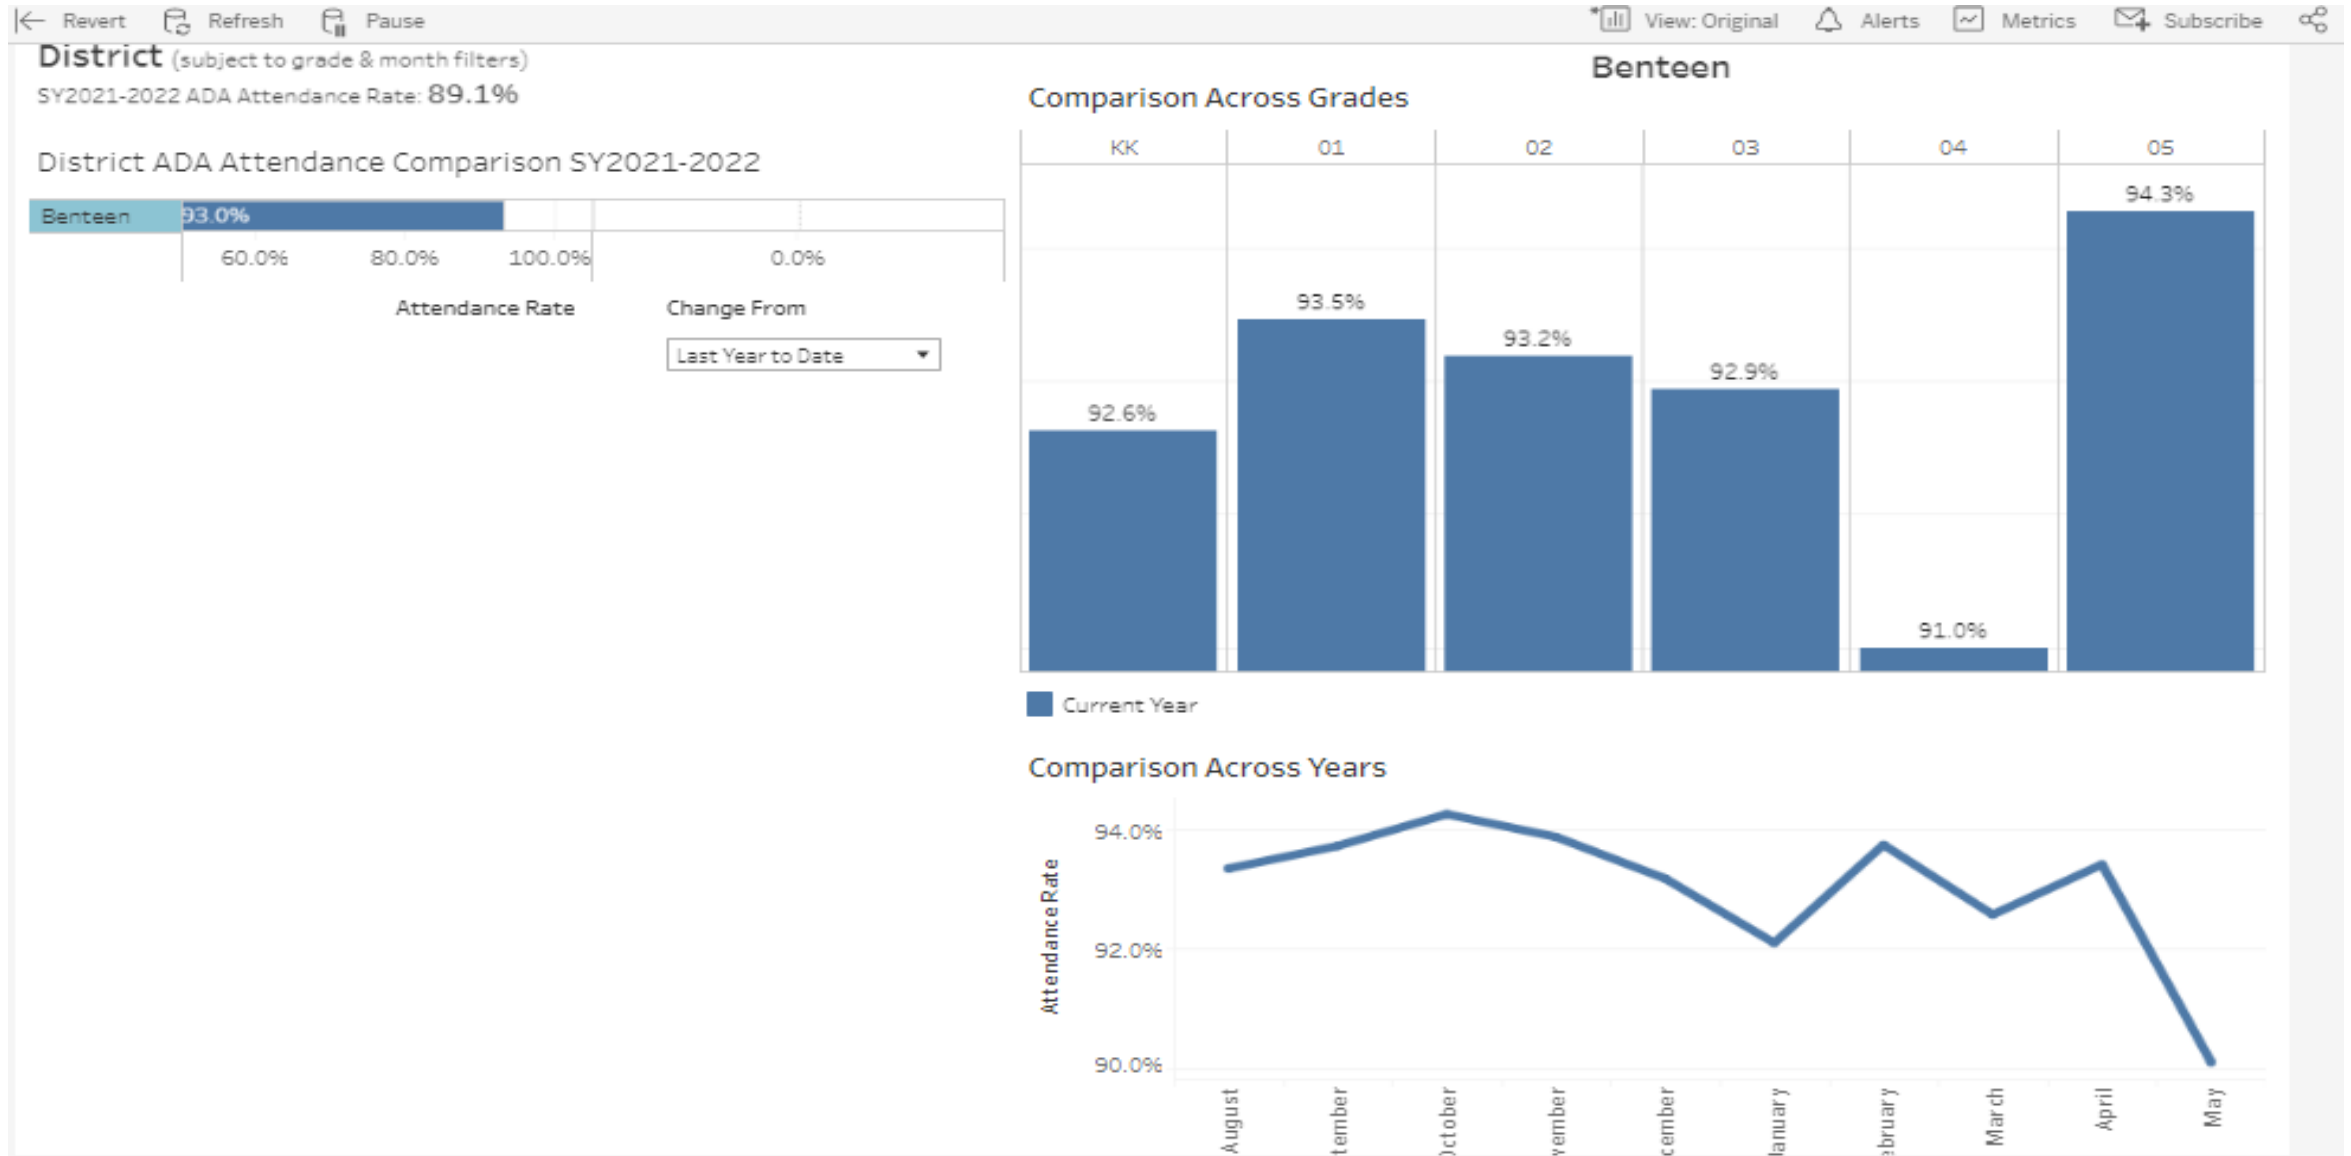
Revert Refresh Pause View: Original Alerts Metrics Subscribe

District (subject to grade & month filters)
SY2021-2022 ADA Attendance Rate: 89.1%

District ADA Attendance Comparison SY2021-2022

Benteen 93.0%

60.0% 80.0% 100.0% 0.0%

Attendance Rate Change From

Last Year to Date

Benteen

Comparison Across Grades

| KK | 01 | 02 | 03 | 04 | 05 |
|---|---|---|---|---|---|
| 92.6% | 93.5% | 93.2% | 92.9% | 91.0% | 94.3% |

Current Year

Comparison Across Years

Attendance Rate

94.0%
92.0%
90.0%

August tember October vember cember January ebruary March April May